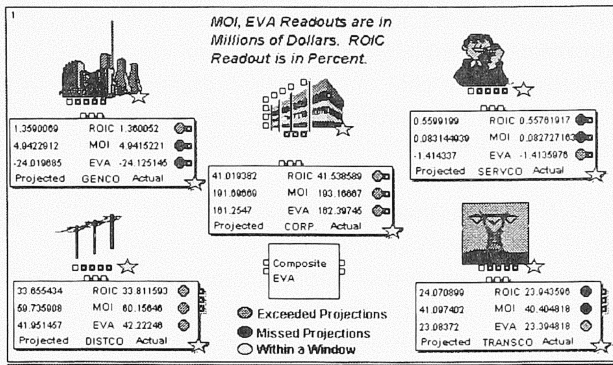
1

MOI, EVA Readouts are in Millions of Dollars. ROIC Readout is in Percent.

| | | |
|---|---|---|
| 1.3590069 | ROIC | 1.360052 |
| 4.9422912 | MOI | 4.9415221 |
| -24.019865 | EVA | -24.125145 |
| Projected | GENCO | Actual |

| | | |
|---|---|---|
| 41.019382 | ROIC | 41.538589 |
| 191.69669 | MOI | 193.16667 |
| 181.2547 | EVA | 182.39745 |
| Projected | CORP | Actual |

| | | |
|---|---|---|
| 0.5599199 | ROIC | 0.55761917 |
| 0.083144939 | MOI | 0.082727163 |
| -1.414337 | EVA | -1.4135976 |
| Projected | SERVCO | Actual |

Composite EVA

| | | |
|---|---|---|
| 33.655434 | ROIC | 33.811593 |
| 59.735908 | MOI | 60.15646 |
| 41.951457 | EVA | 42.22248 |
| Projected | DISTCO | Actual |

Exceeded Projections
Missed Projections
Within a Window

| | | |
|---|---|---|
| 24.070899 | ROIC | 23.943596 |
| 41.097402 | MOI | 40.404818 |
| 23.08372 | EVA | 23.394818 |
| Projected | TRANSCO | Actual |